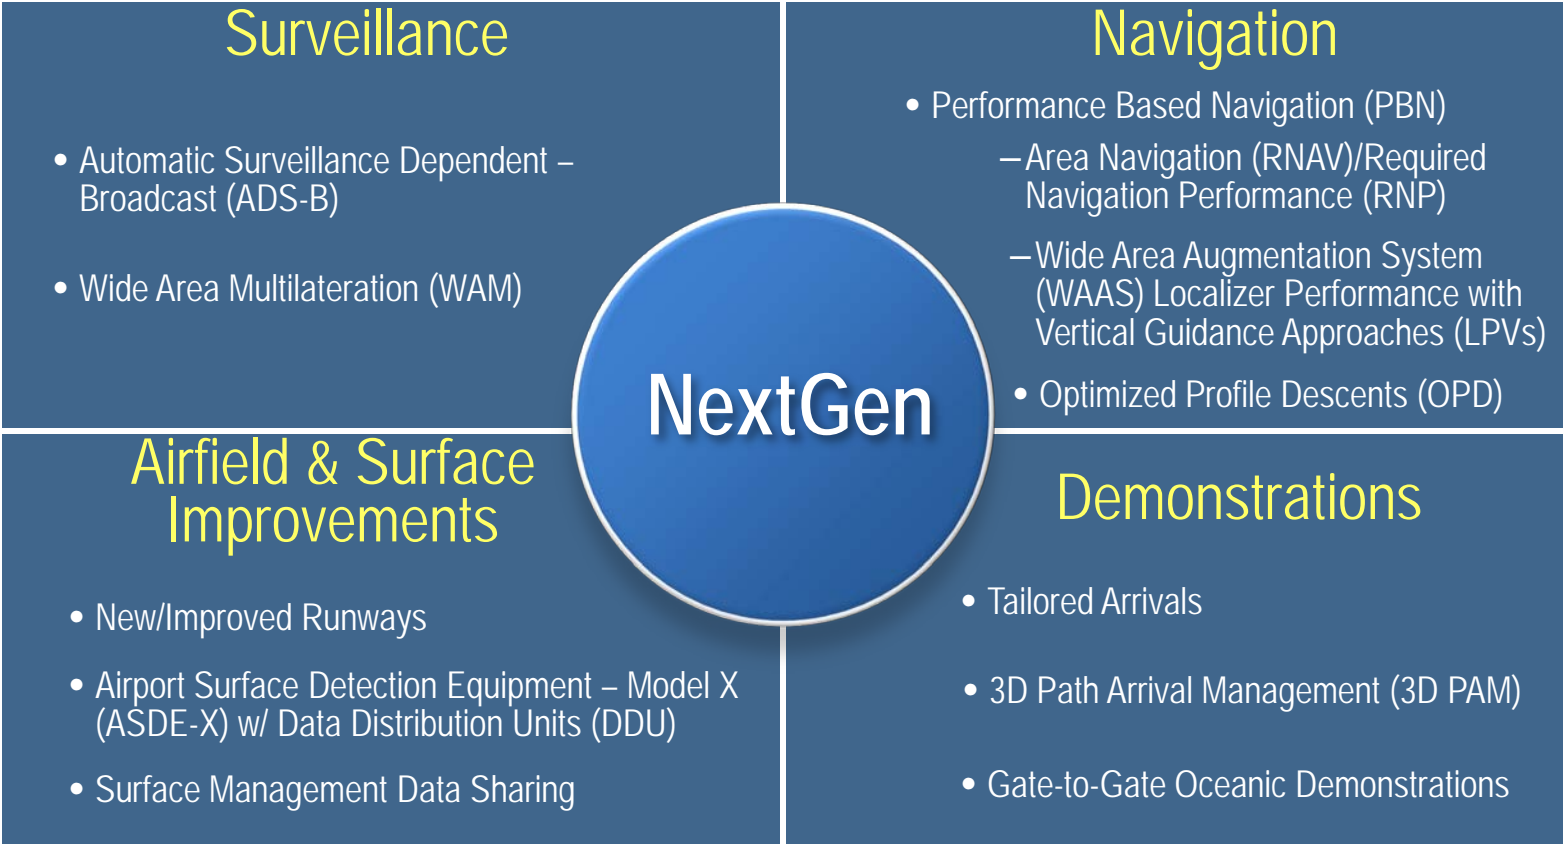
Surveillance

• Automatic Surveillance Dependent – Broadcast (ADS-B)

• Wide Area Multilateration (WAM)

Navigation

• Performance Based Navigation (PBN)

– Area Navigation (RNAV)/Required Navigation Performance (RNP)

– Wide Area Augmentation System (WAAS) Localizer Performance with Vertical Guidance Approaches (LPVs)

• Optimized Profile Descents (OPD)

NextGen

Airfield & Surface Improvements

• New/Improved Runways

• Airport Surface Detection Equipment – Model X (ASDE-X) w/ Data Distribution Units (DDU)

• Surface Management Data Sharing

Demonstrations

• Tailored Arrivals

• 3D Path Arrival Management (3D PAM)

• Gate-to-Gate Oceanic Demonstrations